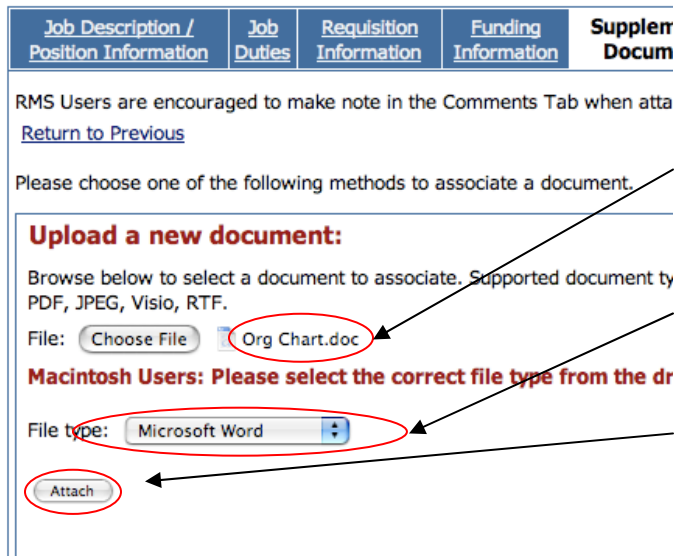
| Job Description / Position Information | Job Duties | Requisition Information | Funding Information | Supplem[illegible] Docum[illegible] |
|---|---|---|---|---|

RMS Users are encouraged to make note in the Comments Tab when atta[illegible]

Return to Previous

Please choose one of the following methods to associate a document.

Upload a new document:

Browse below to select a document to associate. Supported document ty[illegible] PDF, JPEG, Visio, RTF.

File: Choose File Org Chart.doc

Macintosh Users: Please select the correct file type from the dr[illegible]

File type: Microsoft Word

Attach